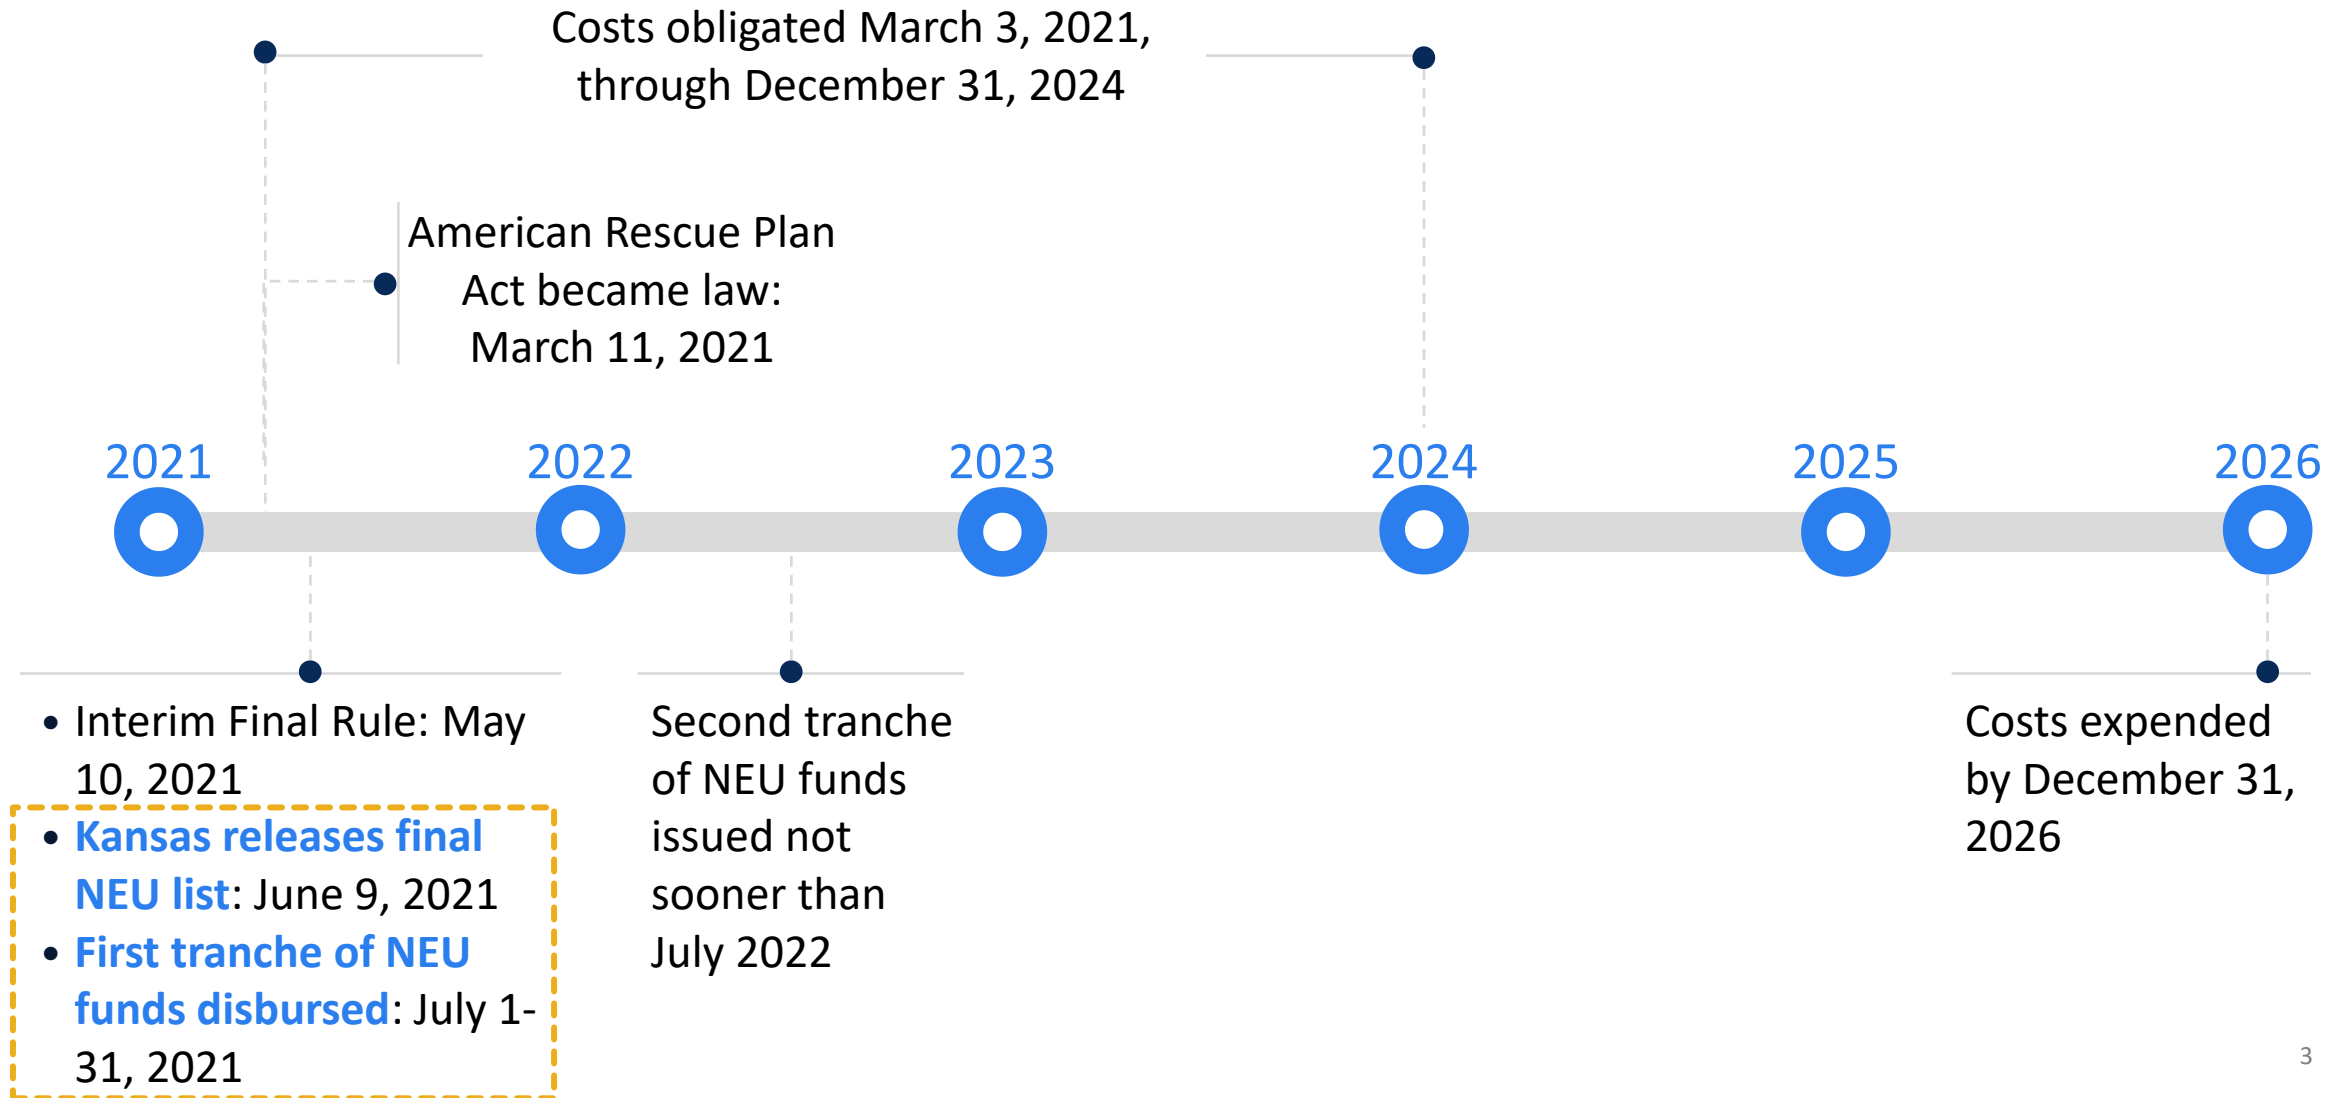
Costs obligated March 3, 2021, through December 31, 2024

American Rescue Plan Act became law: March 11, 2021

2021

2022

2023

2024

2025

2026

• Interim Final Rule: May 10, 2021
• Kansas releases final NEU list: June 9, 2021
• First tranche of NEU funds disbursed: July 1-31, 2021

Second tranche of NEU funds issued not sooner than July 2022

Costs expended by December 31, 2026

3